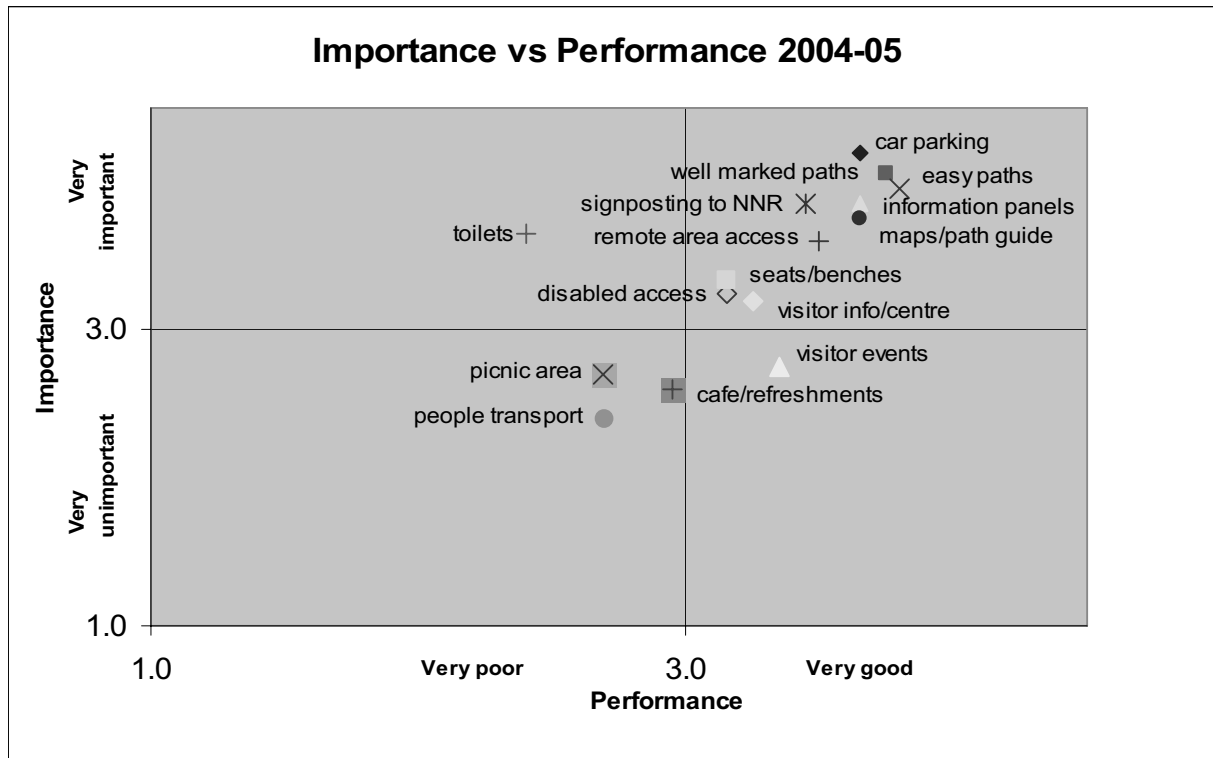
Importance vs Performance 2004-05

Very important

Importance

Very unimportant

3.0

1.0

car parking
well marked paths
easy paths
signposting to NNR
information panels
toilets
remote area access
maps/path guide
seats/benches
disabled access
visitor info/centre
visitor events
picnic area
cafe/refreshments
people transport

1.0
Very poor
3.0
Very good
Performance